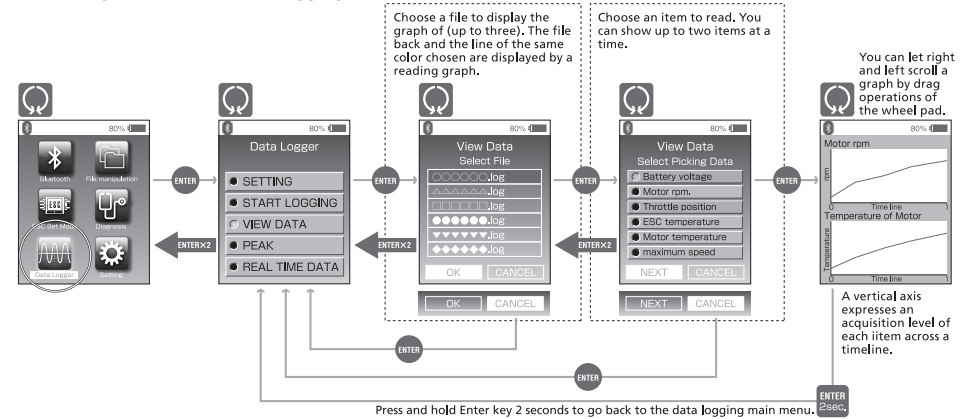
Choose a file to display the graph of (up to three). The file back and the line of the same color chosen are displayed by a reading graph.

Choose an item to read. You can show up to two items at a time.

You can let right and left scroll a graph by drag operations of the wheel pad.

80%

Bluetooth

File manipulation

ESC Set Mode

Diagnosis

Data Logger

Setting

ENTER

ENTER×2

80%

Data Logger

SETTING

START LOGGING

VIEW DATA

PEAK

REAL TIME DATA

ENTER

ENTER×2

80%

View Data

Select File

○○○○○○.log

△△△△△△.log

□□□□□□.log

●●●●●●.log

▼▼▼▼▼▼.log

◆◆◆◆◆◆.log

OK

CANCEL

OK

CANCEL

ENTER

ENTER×2

80%

View Data

Select Picking Data

Battery voltage

Motor rpm.

Throttle position

ESC temperature

Motor temperature

maximum speed

NEXT

CANCEL

NEXT

CANCEL

ENTER

80%

Motor rpm

rpm

0

Time line

Temperature of Motor

Temperature

0

Time line

A vertical axis expresses an acquisition level of each iitem across a timeline.

ENTER

ENTER

ENTER 2sec.

Press and hold Enter key 2 seconds to go back to the data logging main menu.